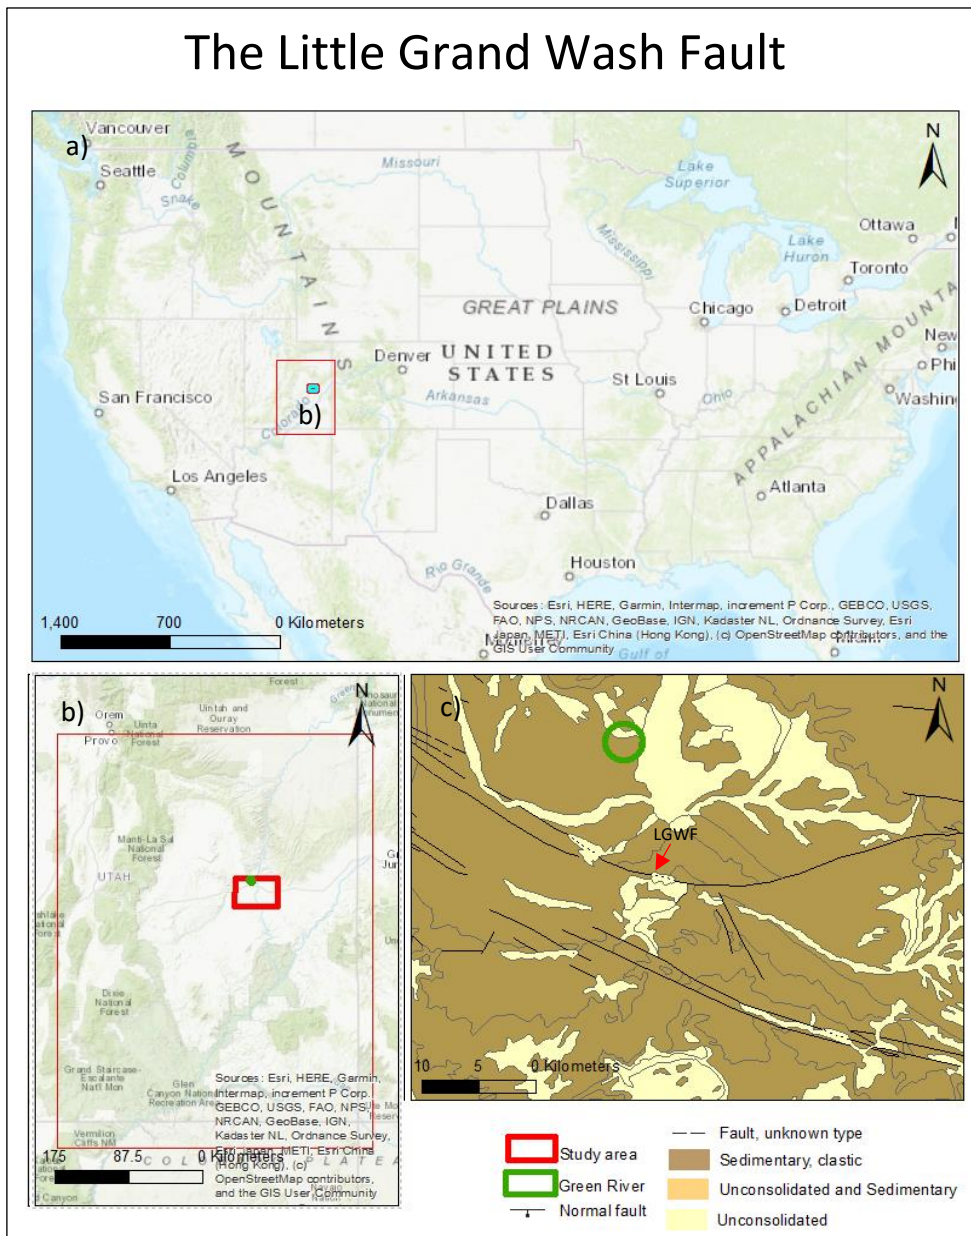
The Little Grand Wash Fault

a)

Vancouver
Seattle
Columbia
Snake
MOUNTAINS
Missouri
Lake Superior
Ottawa
Lake Huron
Toronto
Mississippi
GREAT PLAINS
Chicago
Detroit
APPALACHIAN MOUNTA
New
Phi
Washin
Denver
UNITED STATES
St Louis
Ohio
San Francisco
Arkansas
Colorado
b)
Los Angeles
Atlanta
Dallas
Houston
Rio Grande
N
1,400 700 0 Kilometers
Sources: Esri, HERE, Garmin, Intermap, increment P Corp., GEBCO, USGS, FAO, NPS, NRCAN, GeoBase, IGN, Kadaster NL, Ordnance Survey, Esri Japan, METI, Esri China (Hong Kong), (c) OpenStreetMap contributors, and the GIS User Community

b)
Orem
Provo
Uinta National Forest
Uintah and Ouray Reservation
Forest
Manti-La Sal National Forest
UTAH
Dixie National Forest
Grand Staircase-Escalante Natl Mon
Glen Canyon National Recreation Area
Vermilion Cliffs NM
N
175 87.5 0 Kilometers
COLORADO PLATEAU
Sources: Esri, HERE, Garmin, Intermap, increment P Corp., GEBCO, USGS, FAO, NPS, NRCAN, GeoBase, IGN, Kadaster NL, Ordnance Survey, Esri Japan, METI, Esri China (Hong Kong), (c) OpenStreetMap contributors, and the GIS User Community

c)
N
LGWF
10 5 0 Kilometers

Study area
Green River
Normal fault
Fault, unknown type
Sedimentary, clastic
Unconsolidated and Sedimentary
Unconsolidated